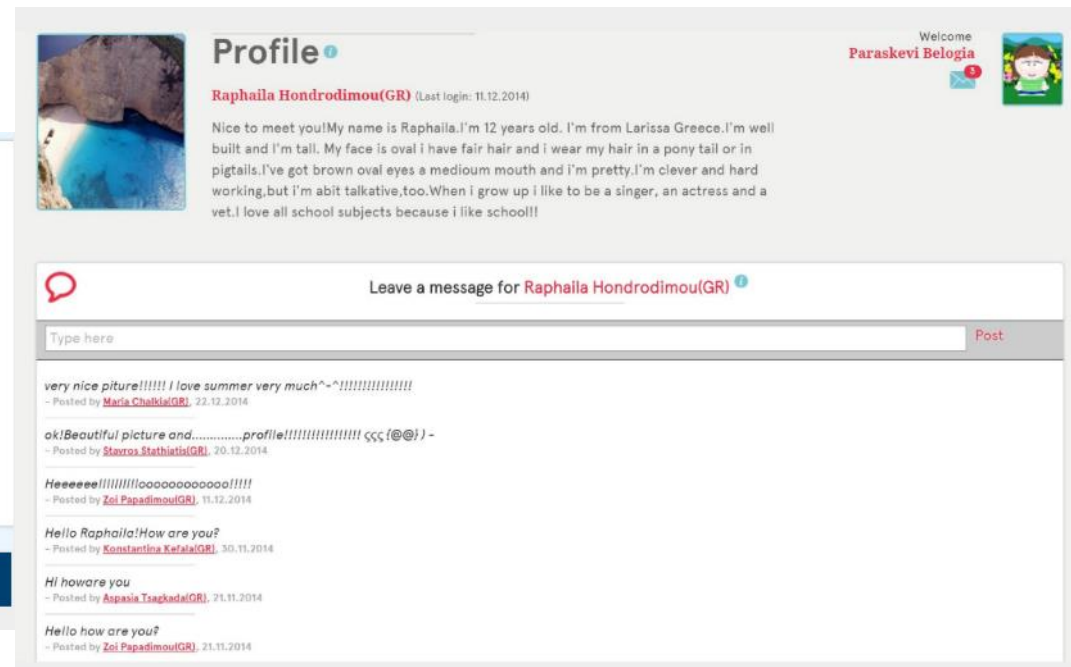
Profile

Welcome
Paraskevi Belogia
3

Raphaila Hondrodimou(GR) (Last login: 11.12.2014)

Nice to meet you!My name is Raphaila.I'm 12 years old. I'm from Larissa Greece.I'm well built and I'm tall. My face is oval i have fair hair and i wear my hair in a pony tail or in pigtails.I've got brown oval eyes a medioum mouth and i'm pretty.I'm clever and hard working,but i'm abit talkative,too.When i grow up i like to be a singer, an actress and a vet.I love all school subjects because i like school!!

Leave a message for Raphaila Hondrodimou(GR)

Type here

Post

very nice piture!!!!!! I love summer very much^-^!!!!!!!!!!!!!!!
– Posted by Maria Chalkia(GR), 22.12.2014

ok!Beautiful picture and..............profile!!!!!!!!!!!!!!! ςςς {@@} ) -
– Posted by Stavros Stathiatis(GR), 20.12.2014

Heeeeeel!!!!!!!!!looooooooooooo!!!!!
– Posted by Zoi Papadimou(GR), 11.12.2014

Hello Raphaila!How are you?
– Posted by Konstantina Kefala(GR), 30.11.2014

Hi howare you
– Posted by Aspasia Tsagkada(GR), 21.11.2014

Hello how are you?
– Posted by Zoi Papadimou(GR), 21.11.2014